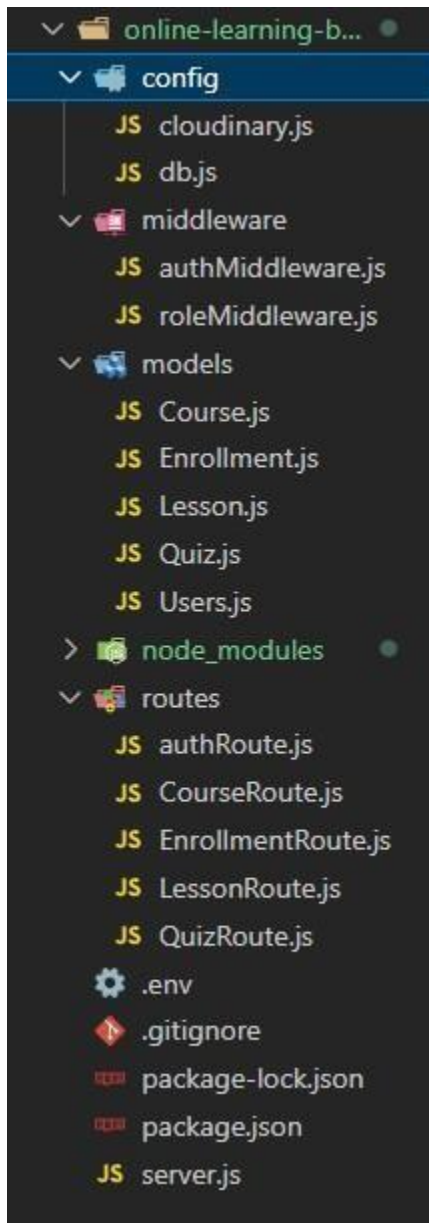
online-learning-b...
config
JS cloudinary.js
JS db.js
middleware
JS authMiddleware.js
JS roleMiddleware.js
models
JS Course.js
JS Enrollment.js
JS Lesson.js
JS Quiz.js
JS Users.js
node_modules
routes
JS authRoute.js
JS CourseRoute.js
JS EnrollmentRoute.js
JS LessonRoute.js
JS QuizRoute.js
.env
.gitignore
package-lock.json
package.json
JS server.js